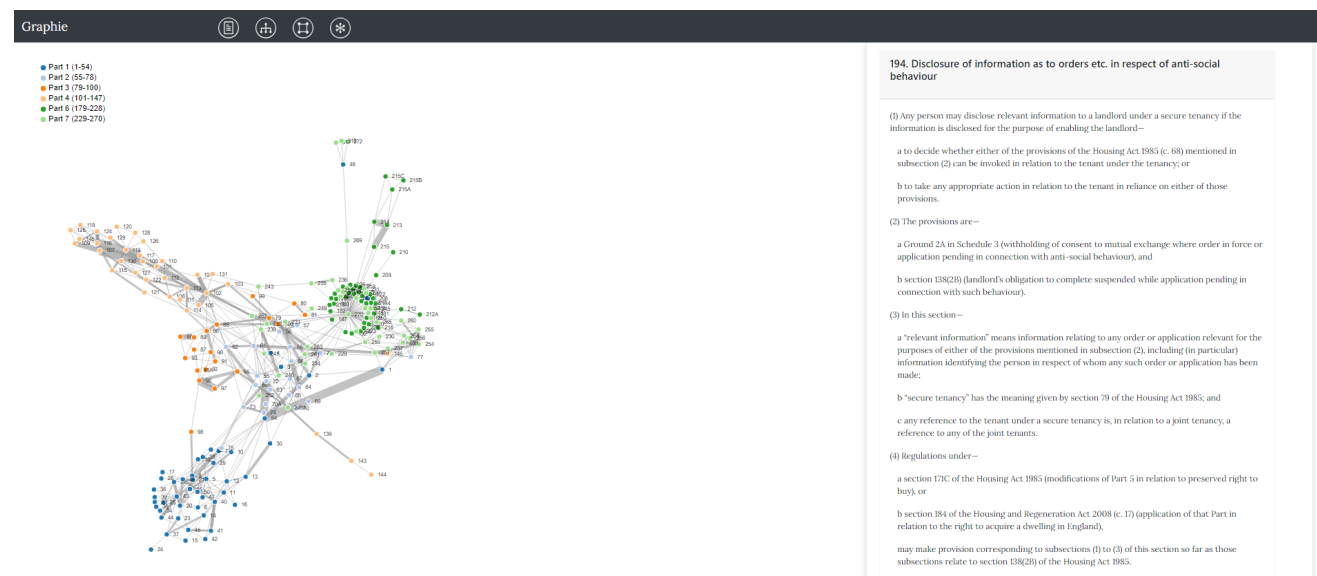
Graphie

Part 1 (1-54)
Part 2 (55-78)
Part 3 (79-100)
Part 4 (101-147)
Part 6 (179-228)
Part 7 (229-270)

194. Disclosure of information as to orders etc. in respect of anti-social behaviour

(1) Any person may disclose relevant information to a landlord under a secure tenancy if the information is disclosed for the purpose of enabling the landlord—

a to decide whether either of the provisions of the Housing Act 1985 (c. 68) mentioned in subsection (2) can be invoked in relation to the tenant under the tenancy; or

b to take any appropriate action in relation to the tenant in reliance on either of those provisions.

(2) The provisions are—

a Ground 2A in Schedule 3 (withholding of consent to mutual exchange where order in force or application pending in connection with anti-social behaviour), and

b section 138(2B) (landlord's obligation to complete suspended while application pending in connection with such behaviour).

(3) In this section—

a "relevant information" means information relating to any order or application relevant for the purposes of either of the provisions mentioned in subsection (2), including (in particular) information identifying the person in respect of whom any such order or application has been made;

b "secure tenancy" has the meaning given by section 79 of the Housing Act 1985; and

c any reference to the tenant under a secure tenancy is, in relation to a joint tenancy, a reference to any of the joint tenants.

(4) Regulations under—

a section 171C of the Housing Act 1985 (modifications of Part 5 in relation to preserved right to buy), or

b section 184 of the Housing and Regeneration Act 2008 (c. 17) (application of that Part in relation to the right to acquire a dwelling in England),

may make provision corresponding to subsections (1) to (3) of this section so far as those subsections relate to section 138(2B) of the Housing Act 1985.